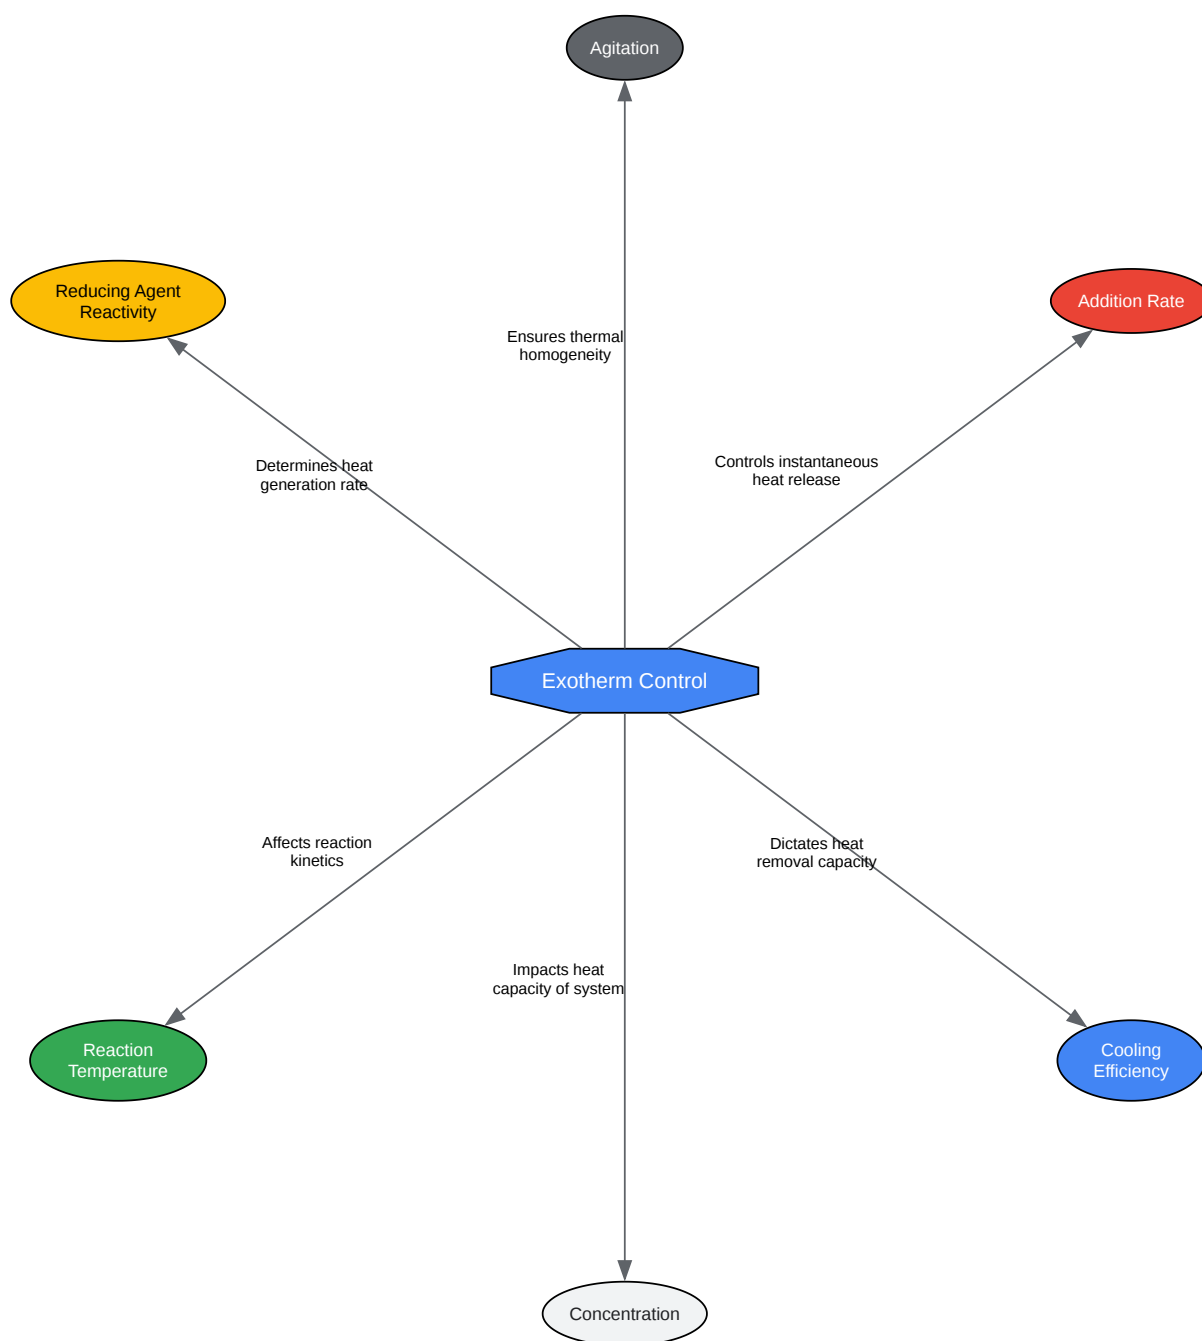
Agitation

Reducing Agent Reactivity

Ensures thermal homogeneity

Addition Rate

Determines heat generation rate

Controls instantaneous heat release

Exotherm Control

Affects reaction kinetics

Dictates heat removal capacity

Impacts heat capacity of system

Reaction Temperature

Cooling Efficiency

Concentration